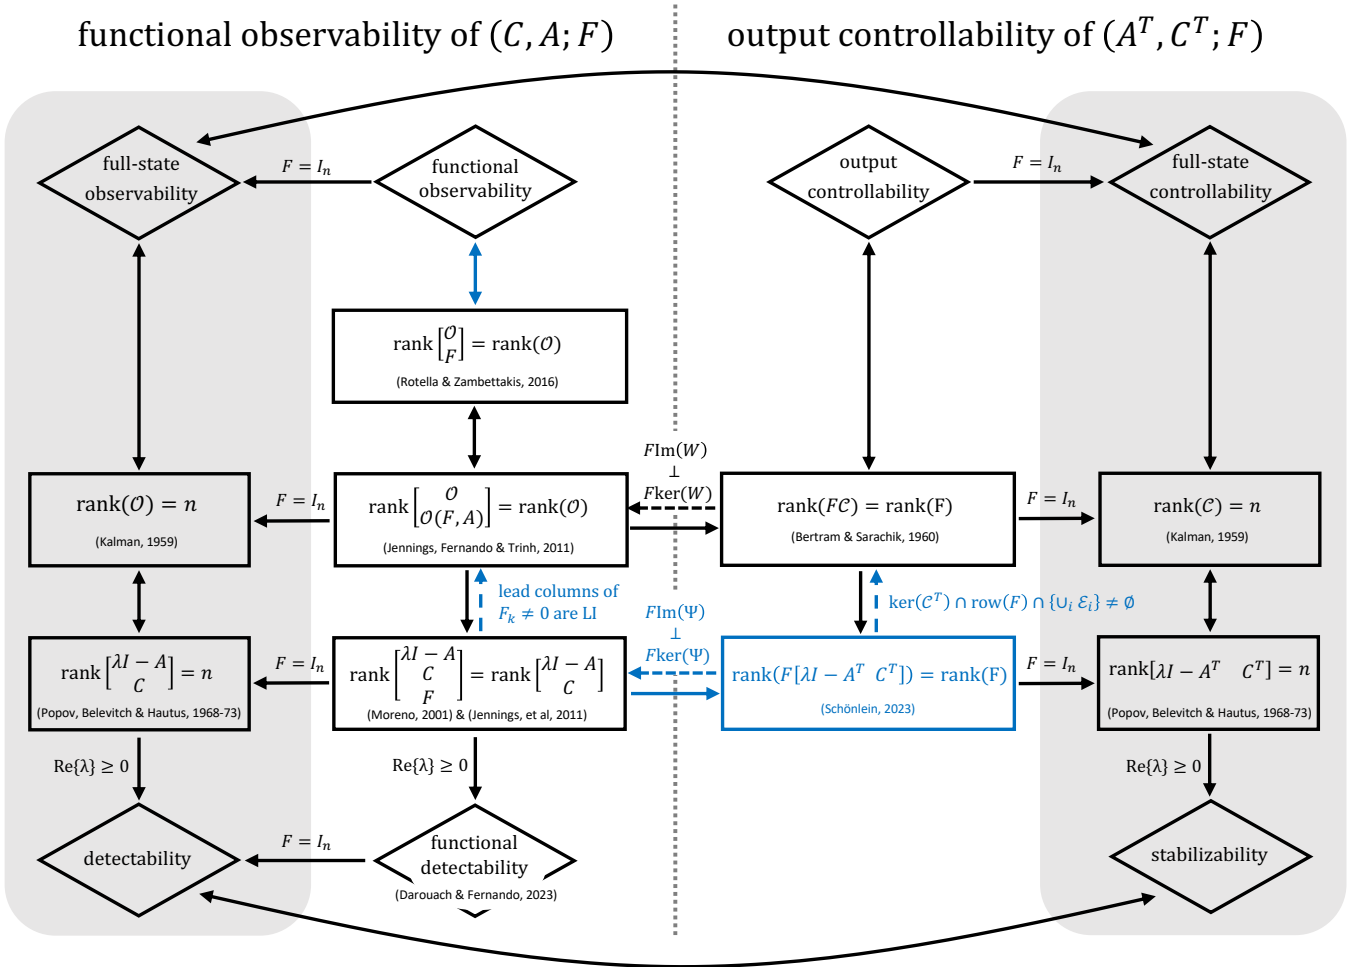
functional observability of $(C, A; F)$

output controllability of $(A^T, C^T; F)$

full-state observability

$F = I_n$

functional observability

output controllability

$F = I_n$

full-state controllability

rank $\begin{bmatrix} \mathcal{O} \\ F \end{bmatrix}$ = rank$(\mathcal{O})$

(Rotella & Zambettakis, 2016)

$F\text{Im}(W)$
$\perp$
$F\text{ker}(W)$

rank$(\mathcal{O}) = n$

(Kalman, 1959)

$F = I_n$

rank $\begin{bmatrix} \mathcal{O} \\ \mathcal{O}(F, A) \end{bmatrix}$ = rank$(\mathcal{O})$

(Jennings, Fernando & Trinh, 2011)

rank$(F\mathcal{C})$ = rank(F)

(Bertram & Sarachik, 1960)

$F = I_n$

rank$(\mathcal{C}) = n$

(Kalman, 1959)

lead columns of $F_k \neq 0$ are LI

$F\text{Im}(\Psi)$
$\perp$
$F\text{ker}(\Psi)$

$\ker(\mathcal{C}^T) \cap \text{row}(F) \cap \{\cup_i \mathcal{E}_i\} \neq \emptyset$

rank $\begin{bmatrix} \lambda I - A \\ C \end{bmatrix} = n$

(Popov, Belevitch & Hautus, 1968-73)

$F = I_n$

rank $\begin{bmatrix} \lambda I - A \\ C \\ F \end{bmatrix}$ = rank $\begin{bmatrix} \lambda I - A \\ C \end{bmatrix}$

(Moreno, 2001) & (Jennings, et al, 2011)

rank$(F[\lambda I - A^T \;\; C^T])$ = rank(F)

(Schönlein, 2023)

$F = I_n$

rank$[\lambda I - A^T \quad C^T] = n$

(Popov, Belevitch & Hautus, 1968-73)

Re{λ} ≥ 0

Re{λ} ≥ 0

Re{λ} ≥ 0

detectability

$F = I_n$

functional detectability

(Darouach & Fernando, 2023)

stabilizability